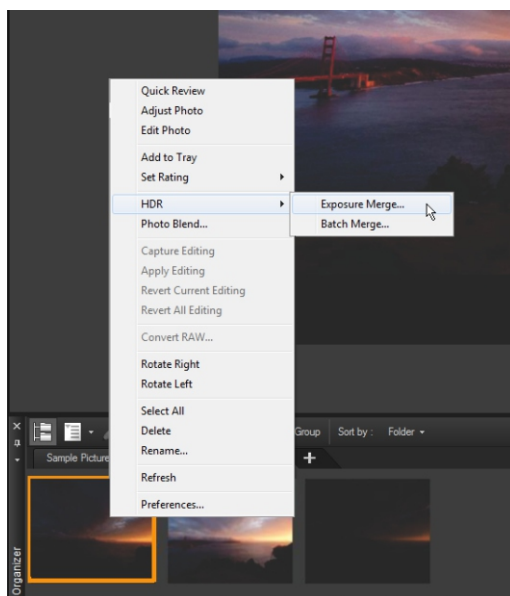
Quick Review
Adjust Photo
Edit Photo

Add to Tray
Set Rating

HDR
Photo Blend...

Exposure Merge...
Batch Merge...

Capture Editing
Apply Editing
Revert Current Editing
Revert All Editing

Convert RAW...

Rotate Right
Rotate Left

Select All
Delete
Rename...

Refresh

Preferences...

Group   Sort by : Folder

Sample Picture

+

Organizer